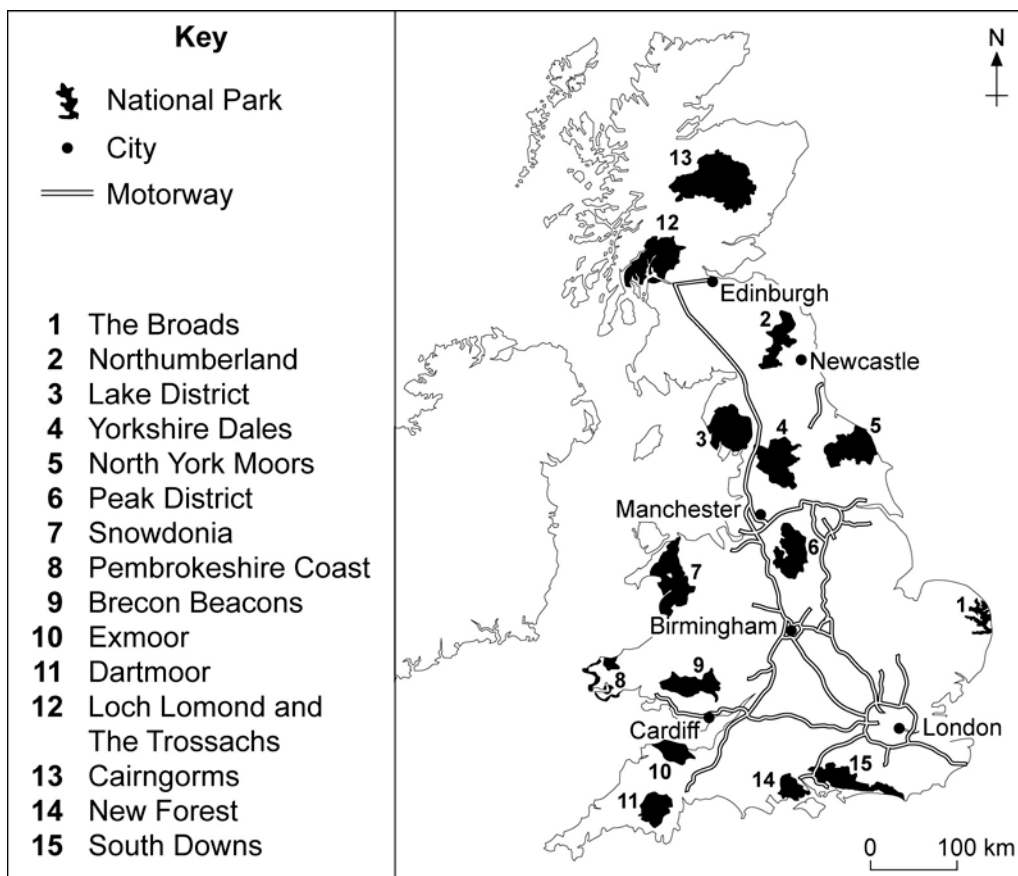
Key

National Park
City
Motorway

1 The Broads
2 Northumberland
3 Lake District
4 Yorkshire Dales
5 North York Moors
6 Peak District
7 Snowdonia
8 Pembrokeshire Coast
9 Brecon Beacons
10 Exmoor
11 Dartmoor
12 Loch Lomond and The Trossachs
13 Cairngorms
14 New Forest
15 South Downs

N

13
12
Edinburgh
2
Newcastle
3
4
5
Manchester
6
7
1
Birmingham
8
9
Cardiff
London
10
14
15
11

0
100 km